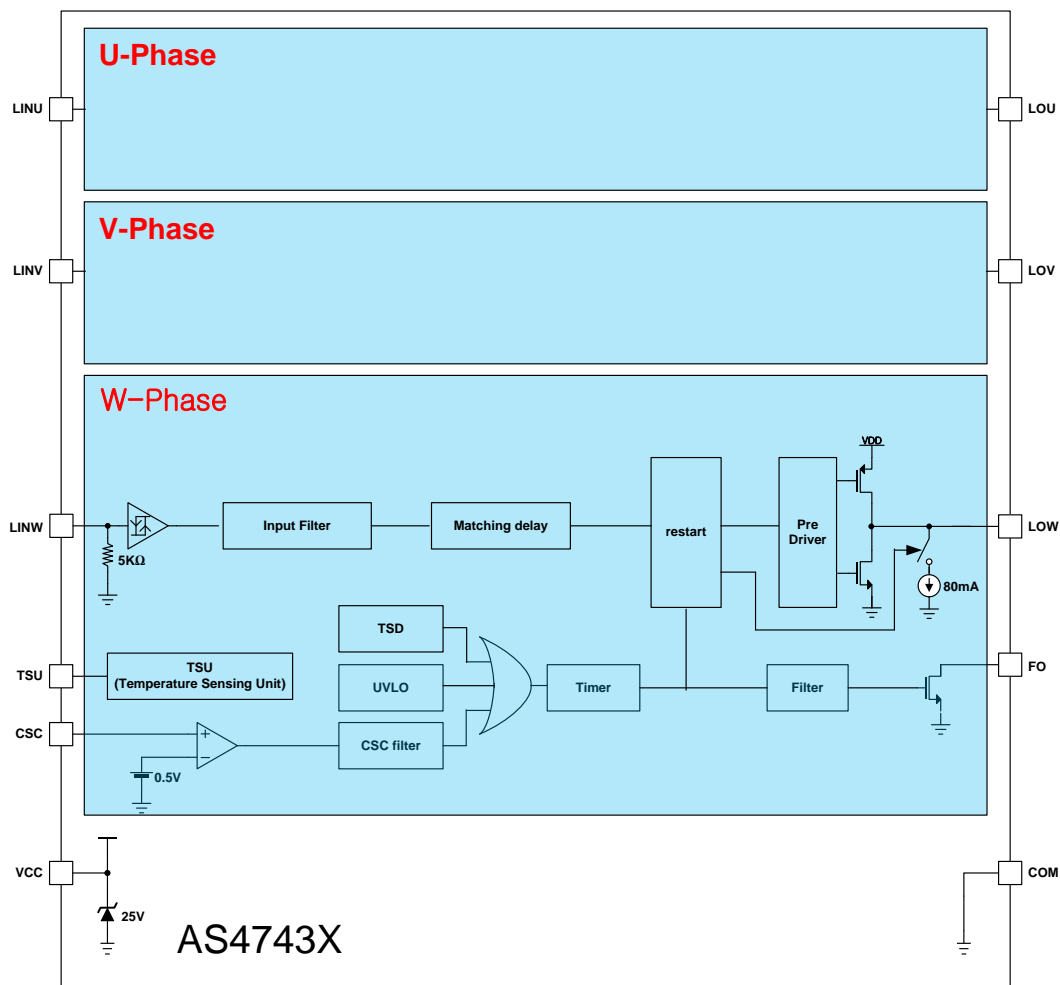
U-Phase

LINU

LOU

V-Phase

LINV

LOV

W-Phase

LINW

5KΩ

Input Filter

Matching delay

restart

Pre Driver

VDD

LOW

80mA

TSD

UVLO

Timer

Filter

FO

TSU

TSU
(Temperature Sensing Unit)

CSC

+

−

0.5V

CSC filter

VCC

25V

AS4743X

COM